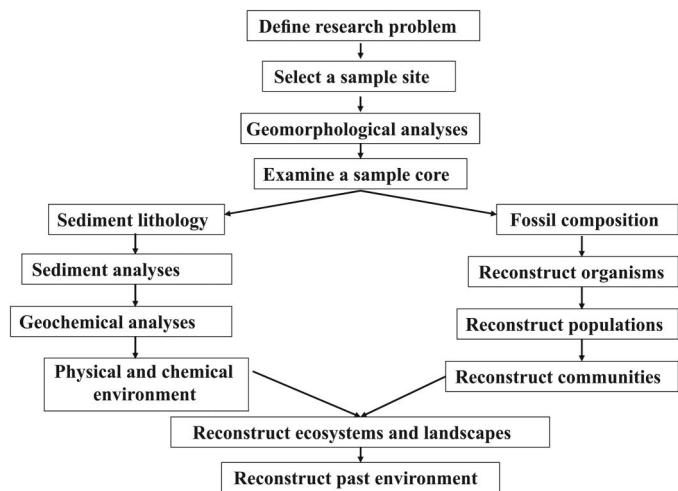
Define research problem

Select a sample site

Geomorphological analyses

Examine a sample core

Sediment lithology

Sediment analyses

Geochemical analyses

Physical and chemical environment

Fossil composition

Reconstruct organisms

Reconstruct populations

Reconstruct communities

Reconstruct ecosystems and landscapes

Reconstruct past environment